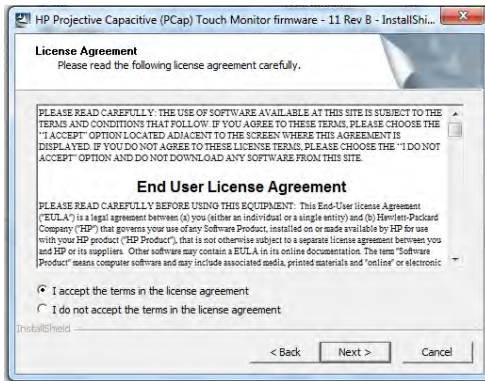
HP Projective Capacitive (PCap) Touch Monitor firmware - 11 Rev B - InstallShi...

License Agreement
Please read the following license agreement carefully.

PLEASE READ CAREFULLY: THE USE OF SOFTWARE AVAILABLE AT THIS SITE IS SUBJECT TO THE TERMS AND CONDITIONS THAT FOLLOW. IF YOU AGREE TO THESE TERMS, PLEASE CHOOSE THE "I ACCEPT" OPTION LOCATED ADJACENT TO THE SCREEN WHERE THIS AGREEMENT IS DISPLAYED. IF YOU DO NOT AGREE TO THESE LICENSE TERMS, PLEASE CHOOSE THE "I DO NOT ACCEPT" OPTION AND DO NOT DOWNLOAD ANY SOFTWARE FROM THIS SITE.

End User License Agreement

PLEASE READ CAREFULLY BEFORE USING THIS EQUIPMENT: This End-User license Agreement ("EULA") is a legal agreement between (a) you (either an individual or a single entity) and (b) Hewlett-Packard Company ("HP") that governs your use of any Software Product, installed on or made available by HP for use with your HP product ("HP Product"), that is not otherwise subject to a separate license agreement between you and HP or its suppliers. Other software may contain a EULA in its online documentation. The term "Software Product" means computer software and may include associated media, printed materials and "online" or electronic

I accept the terms in the license agreement
I do not accept the terms in the license agreement

InstallShield

< Back
Next >
Cancel